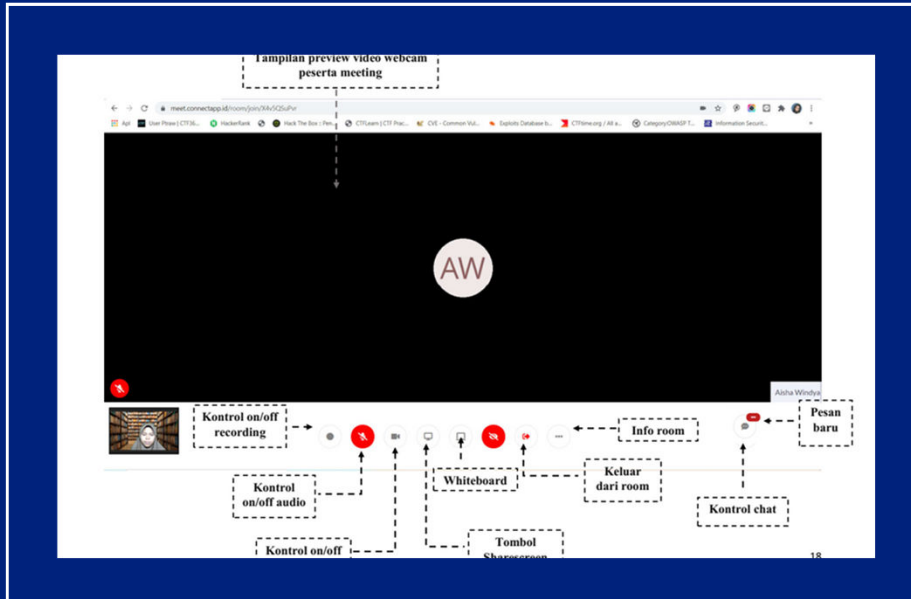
Tampilan preview video webcam peserta meeting

meet.connectapp.id/room/join/XXv5QSuPvr

Apl  User Phrase | CTF36...  HackerRank  Hack The Box :: Pen...  CTFLearn | CTF Prac...  CVE - Common Vul...  Exploits Database b...  CTFtime.org / All a...  Category:OWASP T...  Information Securit...

AW

Aisha Windya

Kontrol on/off recording

Info room

Pesan baru

Kontrol on/off audio

Whiteboard

Keluar dari room

Kontrol chat

Kontrol on/off

Tombol Sharescreen

18